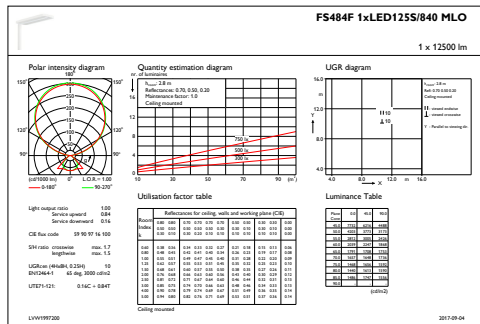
FS484F 1xLED125S/840 MLO

1 x 12500 lm

Polar intensity diagram

180°

150° 150°

120° 120°

90° 90°

(cd/1000 lm) 0° L.O.R. = 1.00

0-180° 90-270°

Quantity estimation diagram

nr. of luminaires

$h_{room}$: 2.8 m
Reflectances: 0.70, 0.50, 0.20
Maintenance factor: 1.0
Ceiling mounted

16
12
8
4

750 lx
500 lx
300 lx

10 30 50 70 90 (m²)

UGR diagram

16.0
12.0
8.0

H 10
A 10

4.0 8.0 12.0 m 16.0

Light output ratio 1.00
Service upward 0.84
Service downward 0.16

CIE flux code 59 90 97 16 100

SHr ratio crosswise max. 1.7
lengthwise max. 1.5

UGRcoe (4Hx8H, 0.25H) 10
EN12464-1 65 deg. 3000 cd/m2

UTE71-121: 0.16C + 0.84T

Utilisation factor table

Reflectances for ceiling, walls and working plane (CIE)

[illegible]

Ceiling mounted

Luminance Table

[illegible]

(cd/m2)

LVW1997200

2017-09-04